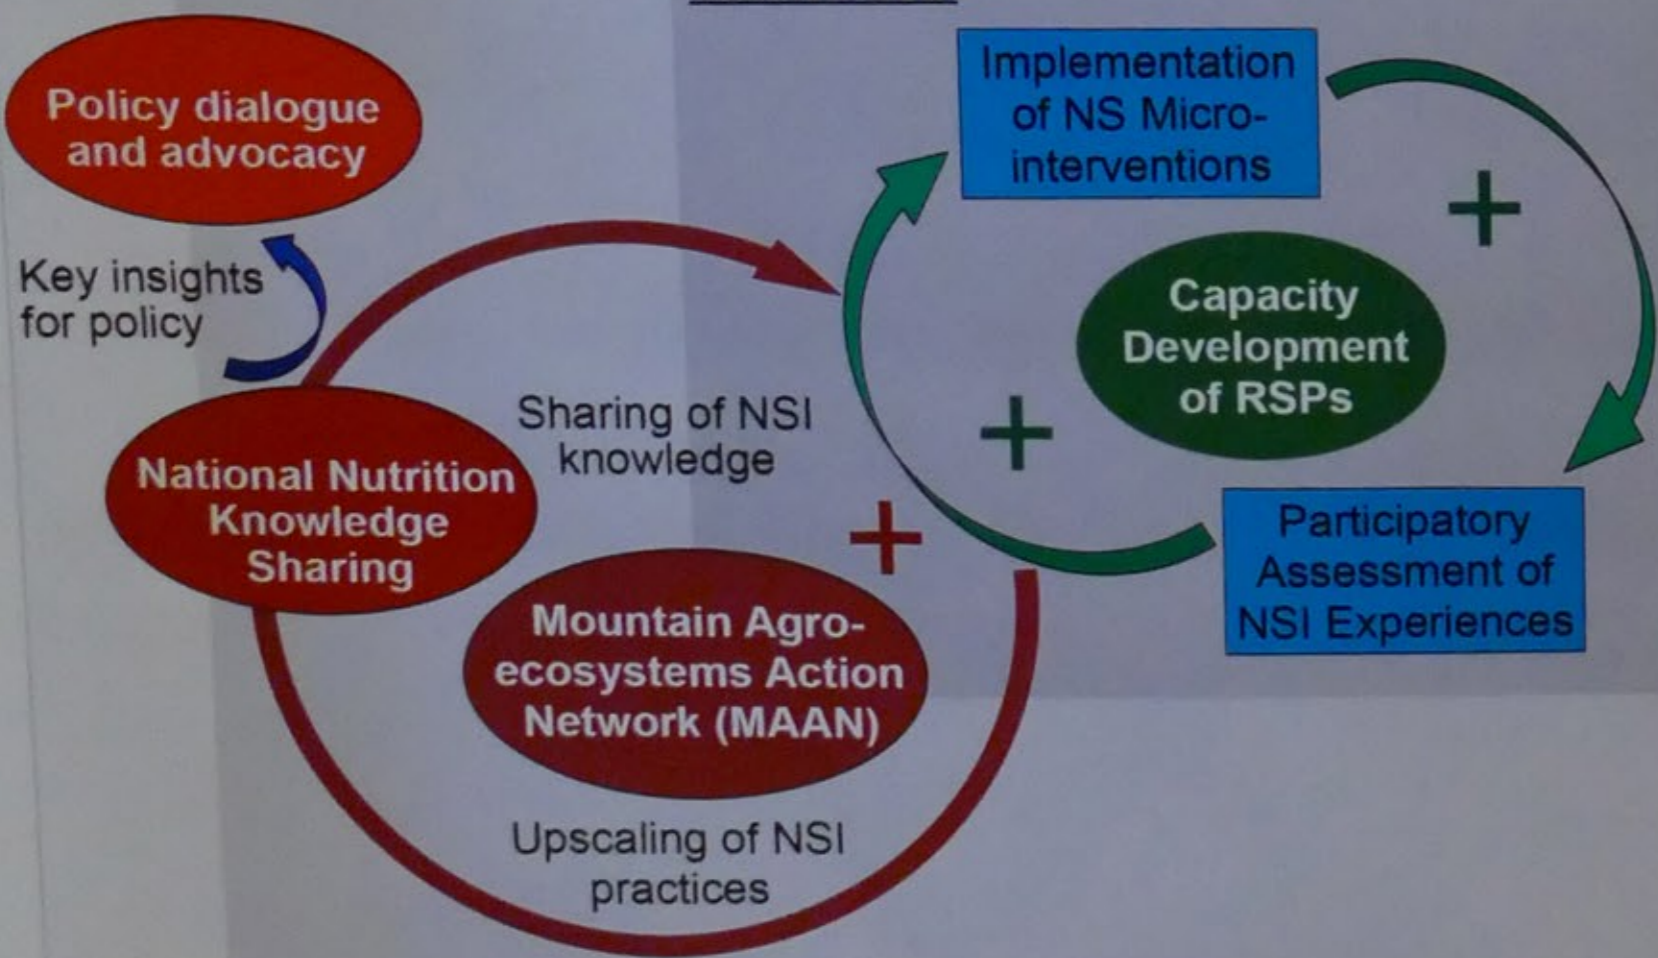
Policy dialogue and advocacy

Key insights for policy

Implementation of NS Micro-interventions

+

Capacity Development of RSPs

+

Sharing of NSI knowledge

National Nutrition Knowledge Sharing

+

Participatory Assessment of NSI Experiences

Mountain Agro-ecosystems Action Network (MAAN)

Upscaling of NSI practices